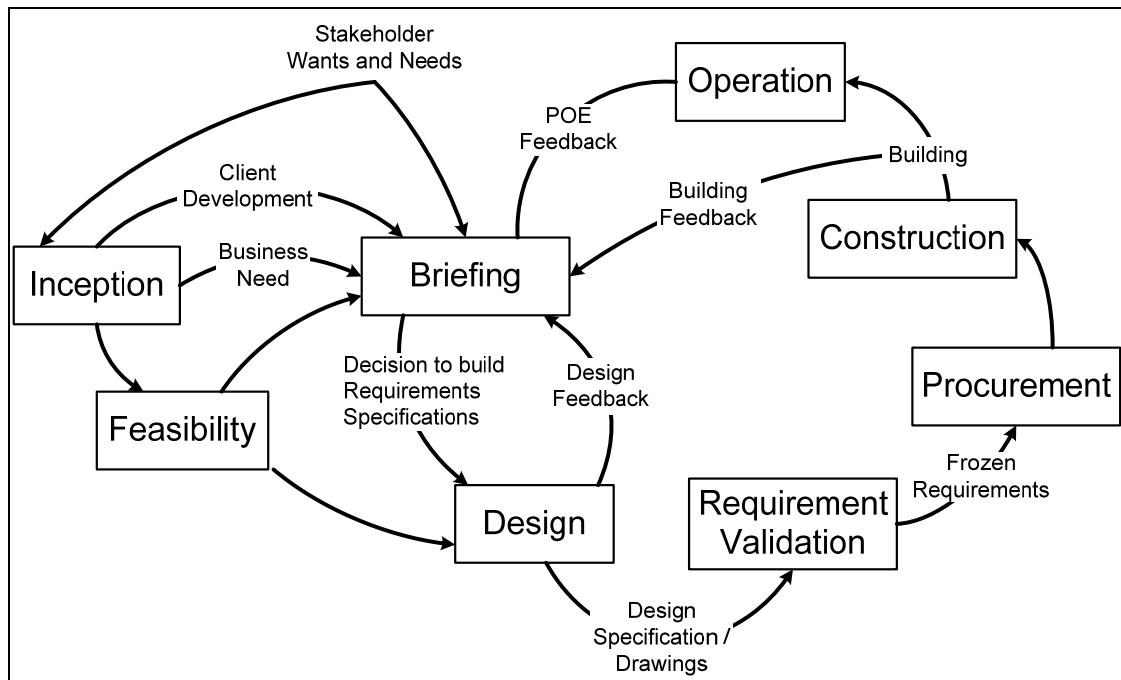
Stakeholder Wants and Needs

Operation

POE Feedback

Client Development

Building

Building Feedback

Construction

Inception

Business Need

Briefing

Decision to build Requirements Specifications

Design Feedback

Procurement

Feasibility

Frozen Requirements

Requirement Validation

Design

Design Specification / Drawings